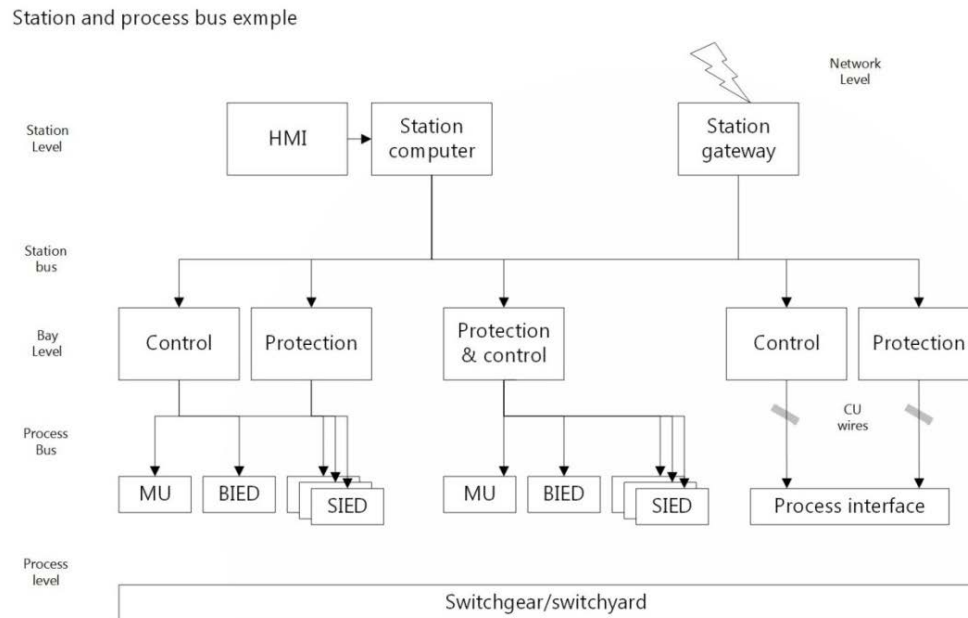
Station and process bus exmple

Network Level

Station Level

HMI

Station computer

Station gateway

Station bus

Bay Level

Control

Protection

Protection & control

Control

Protection

Process Bus

CU wires

MU

BIED

SIED

MU

BIED

SIED

Process interface

Process level

Switchgear/switchyard